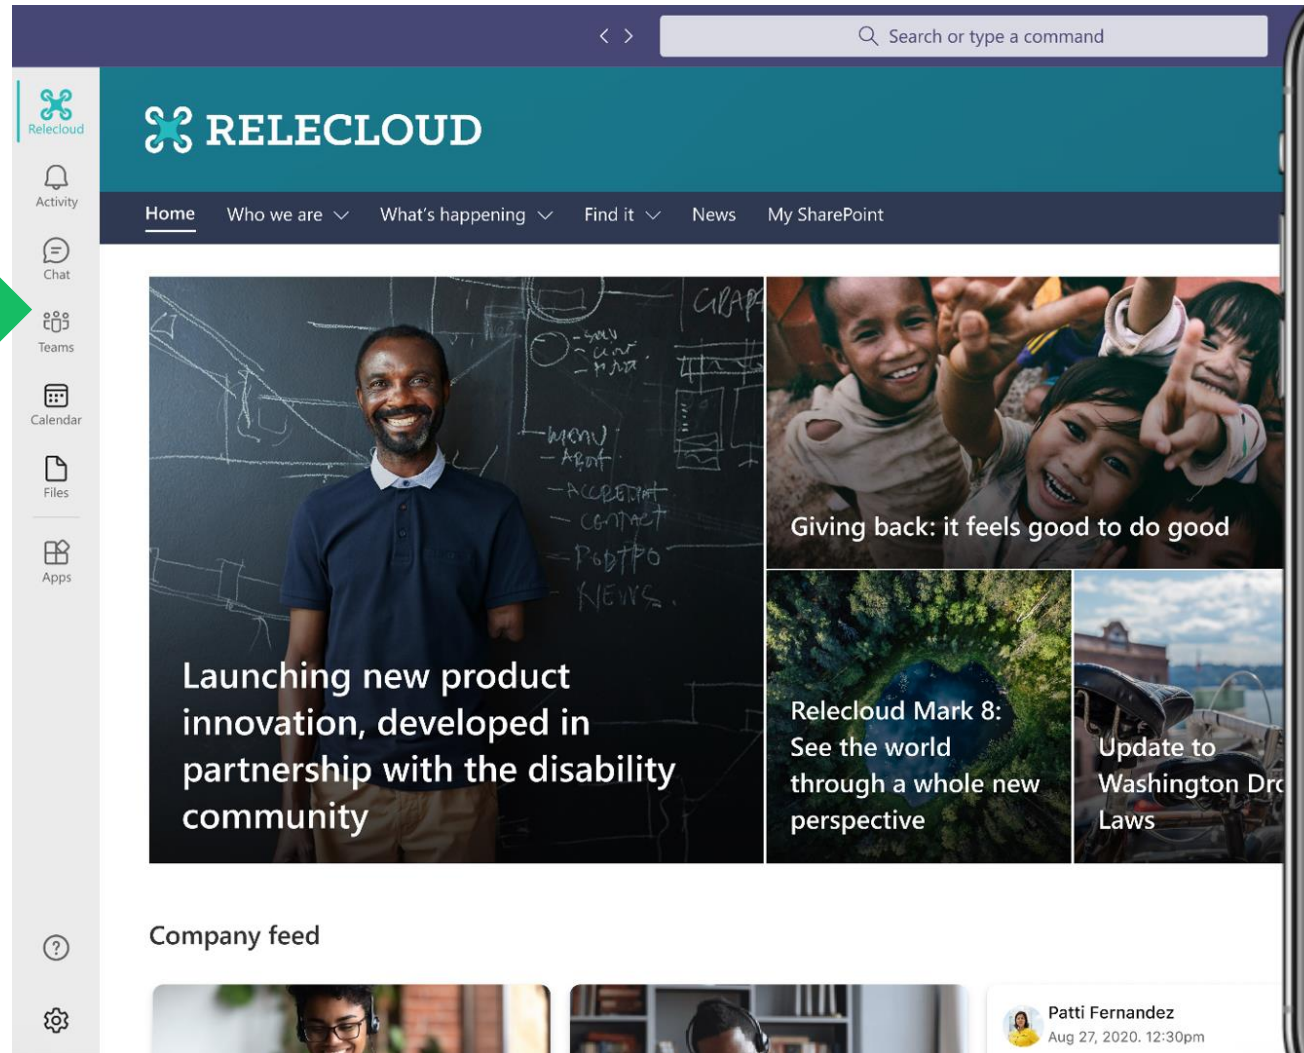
Search or type a command

Relecloud
Activity
Chat
Teams
Calendar
Files
Apps

RELECLOUD

Home | Who we are | What's happening | Find it | News | My SharePoint

GRAP
MENU
ABOUT
ACCREDIT
CONTACT
PORTFO
NEWS

Launching new product innovation, developed in partnership with the disability community

Giving back: it feels good to do good

Relecloud Mark 8: See the world through a whole new perspective

Update to Washington Dr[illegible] Laws

Company feed

Patti Fernandez
Aug 27, 2020, 12:30pm